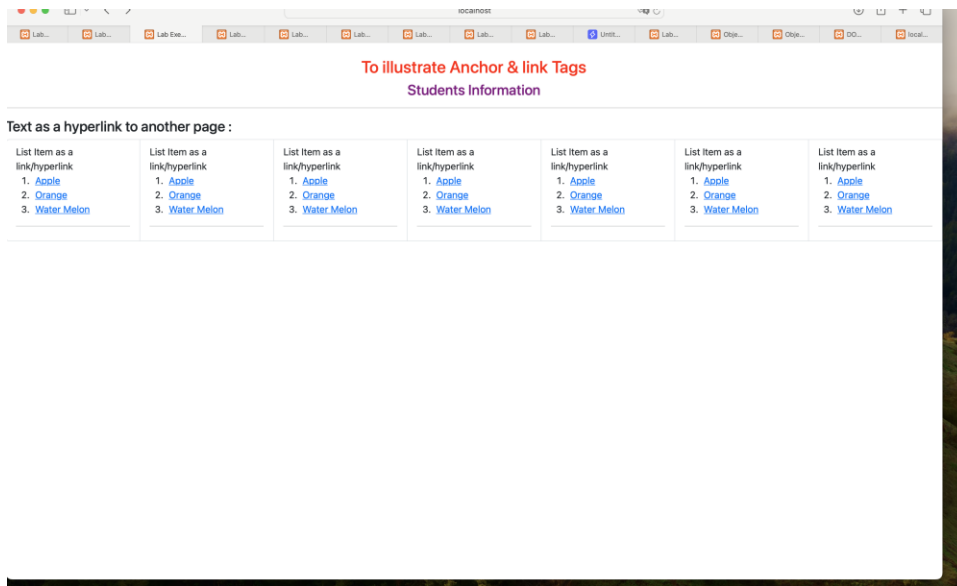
localhost

Lab... Lab... Lab Exe... Lab... Lab... Lab... Lab... Lab... Lab... Untit... Lab... Obje... Obje... DO... local...

To illustrate Anchor & link Tags

Students Information

Text as a hyperlink to another page :

| List Item as a link/hyperlink 1. Apple 2. Orange 3. Water Melon | List Item as a link/hyperlink 1. Apple 2. Orange 3. Water Melon | List Item as a link/hyperlink 1. Apple 2. Orange 3. Water Melon | List Item as a link/hyperlink 1. Apple 2. Orange 3. Water Melon | List Item as a link/hyperlink 1. Apple 2. Orange 3. Water Melon | List Item as a link/hyperlink 1. Apple 2. Orange 3. Water Melon | List Item as a link/hyperlink 1. Apple 2. Orange 3. Water Melon |
|---|---|---|---|---|---|---|